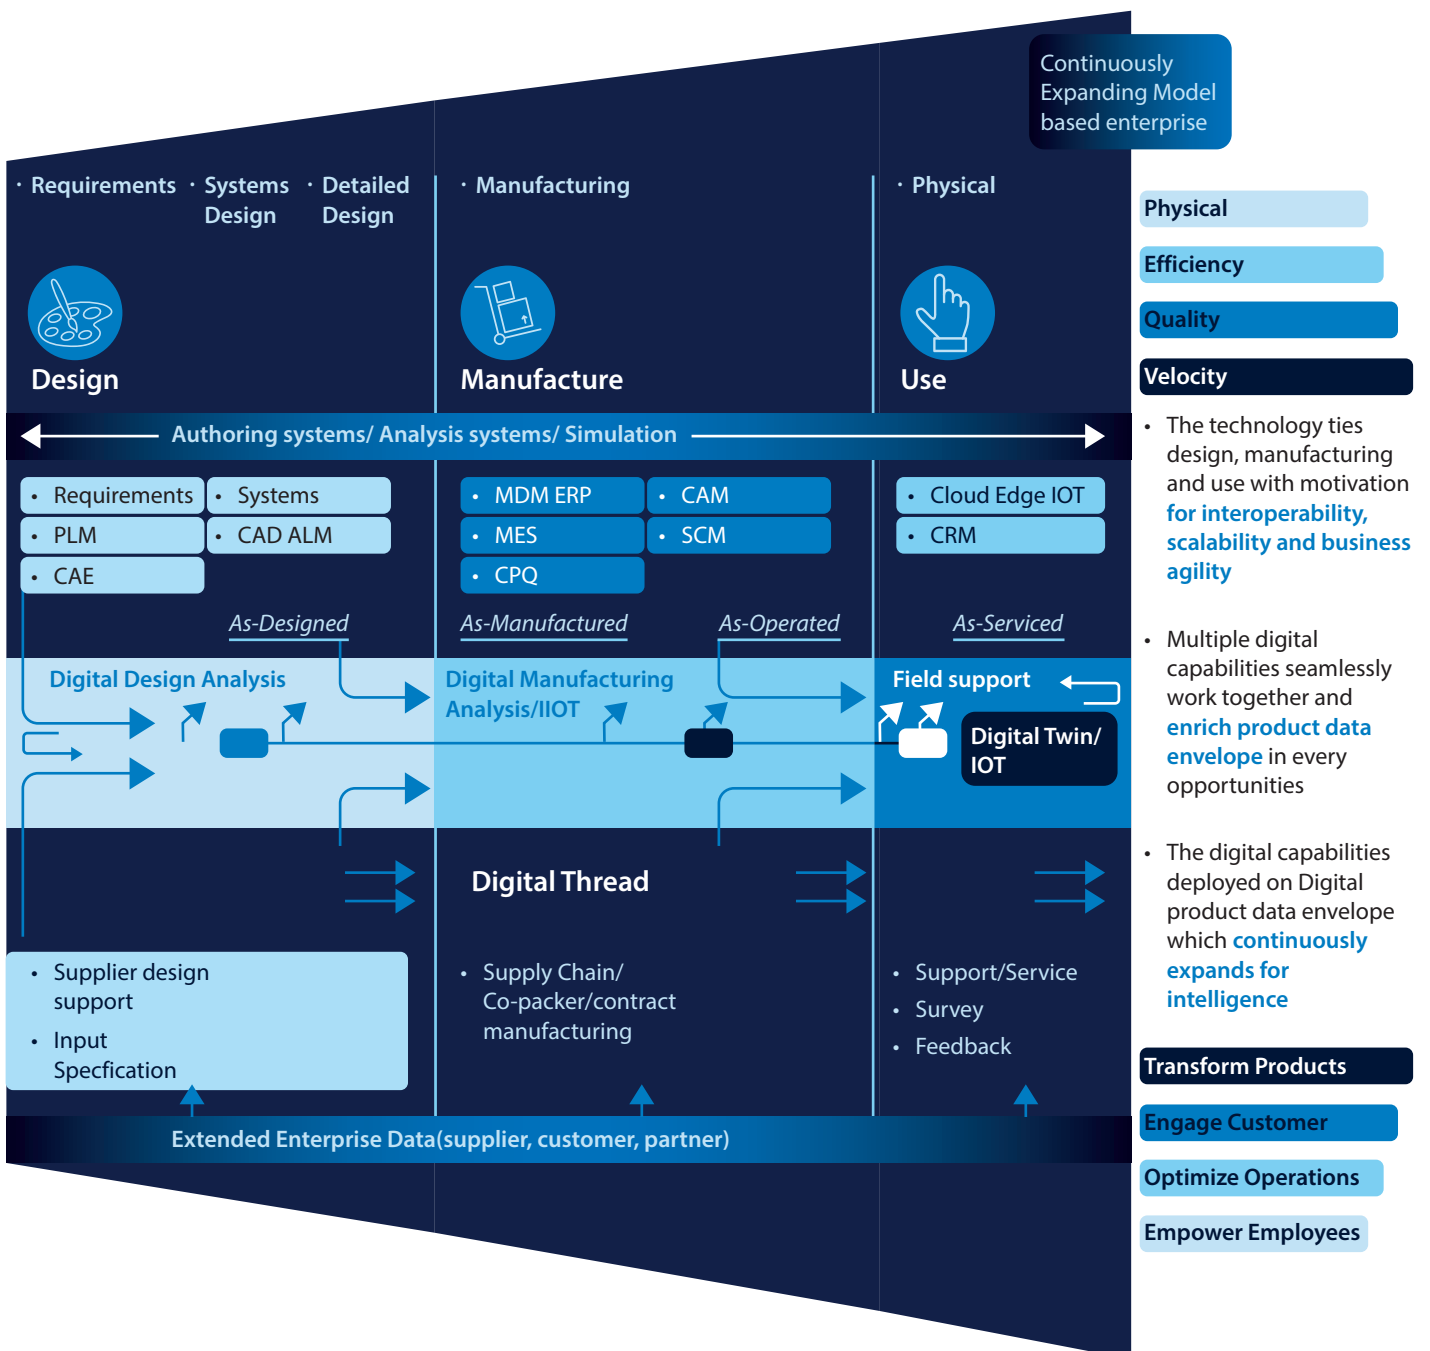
Continuously Expanding Model based enterprise

• Requirements • Systems Design • Detailed Design

• Manufacturing

• Physical

Design

Manufacture

Use

Authoring systems/ Analysis systems/ Simulation

• Requirements • Systems
• PLM • CAD ALM
• CAE

• MDM ERP • CAM
• MES • SCM
• CPQ

• Cloud Edge IOT
• CRM

As-Designed

As-Manufactured

As-Operated

As-Serviced

Digital Design Analysis

Digital Manufacturing Analysis/IIOT

Field support

Digital Twin/ IOT

Digital Thread

• Supplier design support
• Input Specfication

• Supply Chain/ Co-packer/contract manufacturing

• Support/Service
• Survey
• Feedback

Extended Enterprise Data(supplier, customer, partner)

Physical

Efficiency

Quality

Velocity

• The technology ties design, manufacturing and use with motivation for interoperability, scalability and business agility

• Multiple digital capabilities seamlessly work together and enrich product data envelope in every opportunities

• The digital capabilities deployed on Digital product data envelope which continuously expands for intelligence

Transform Products

Engage Customer

Optimize Operations

Empower Employees